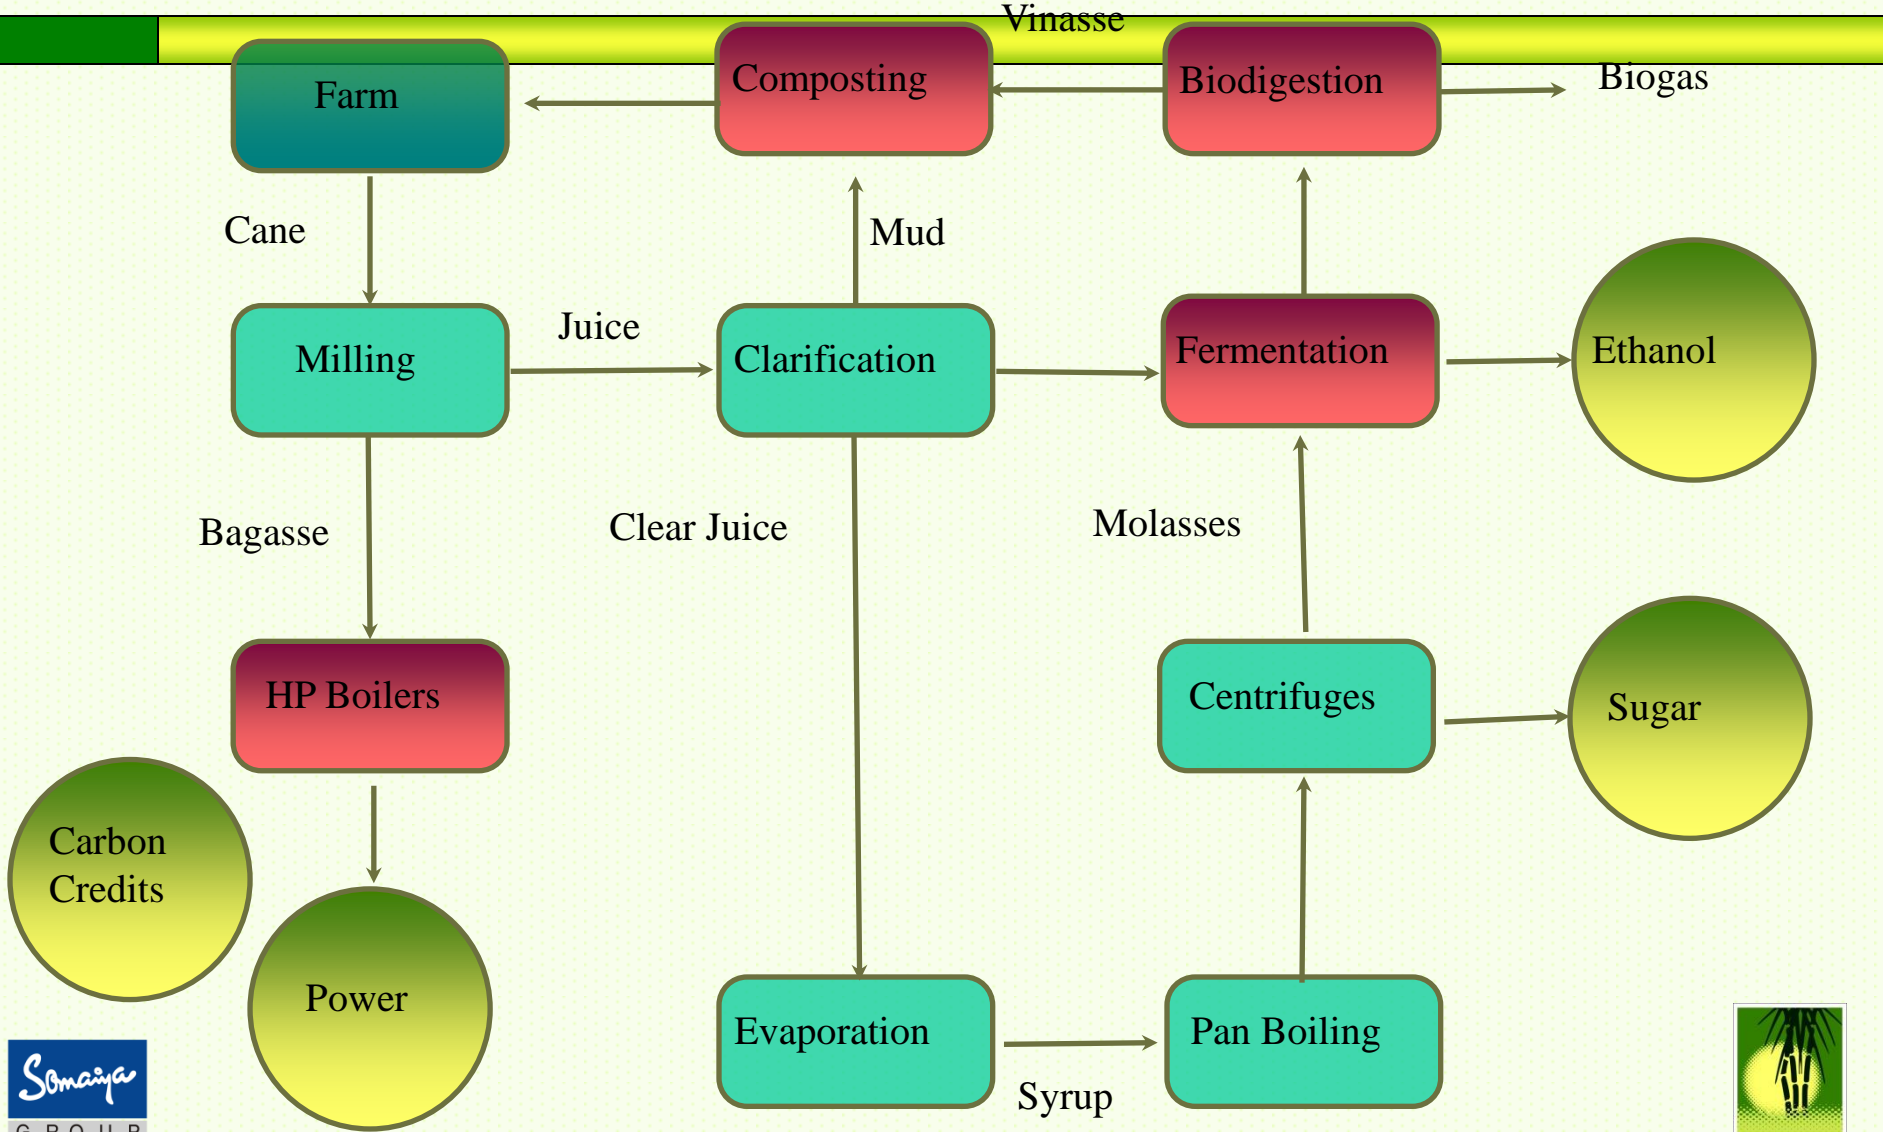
Vinasse

Farm

Composting

Biodigestion

Biogas

Cane

Mud

Milling

Juice

Clarification

Fermentation

Ethanol

Bagasse

Clear Juice

Molasses

HP Boilers

Centrifuges

Sugar

Carbon Credits

Power

Evaporation

Pan Boiling

Syrup

Somaiya
G R O U P